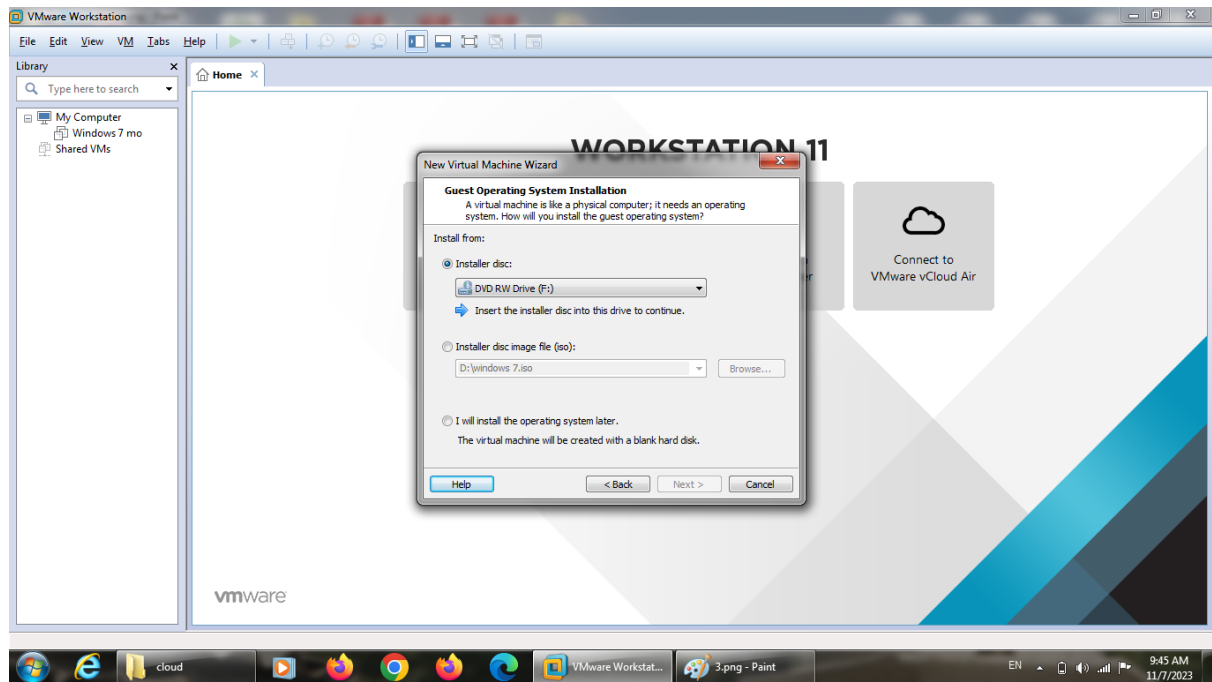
VMware Workstation

File Edit View VM Tabs Help

Library
Type here to search
My Computer
Windows 7 mo
Shared VMs

Home

WORKSTATION 11

New Virtual Machine Wizard

Guest Operating System Installation
A virtual machine is like a physical computer; it needs an operating system. How will you install the guest operating system?

Install from:

Installer disc:
DVD RW Drive (F:)
Insert the installer disc into this drive to continue.

Installer disc image file (iso):
D:\windows 7.iso
Browse...

I will install the operating system later.
The virtual machine will be created with a blank hard disk.

Help
< Back
Next >
Cancel

er

Connect to VMware vCloud Air

vmware

cloud
VMware Workstat...
3.png - Paint
EN
9:45 AM
11/7/2023